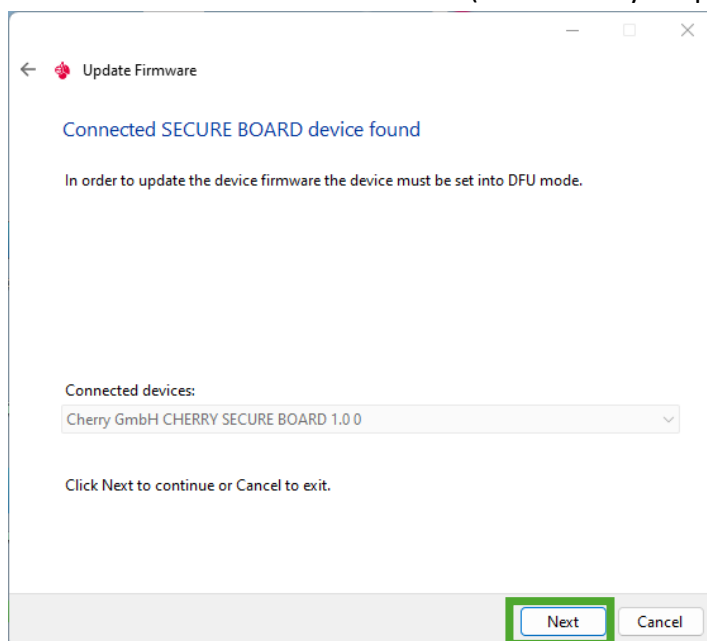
Update Firmware

Connected SECURE BOARD device found

In order to update the device firmware the device must be set into DFU mode.

Connected devices:

Cherry GmbH CHERRY SECURE BOARD 1.0 0

Click Next to continue or Cancel to exit.

Next

Cancel